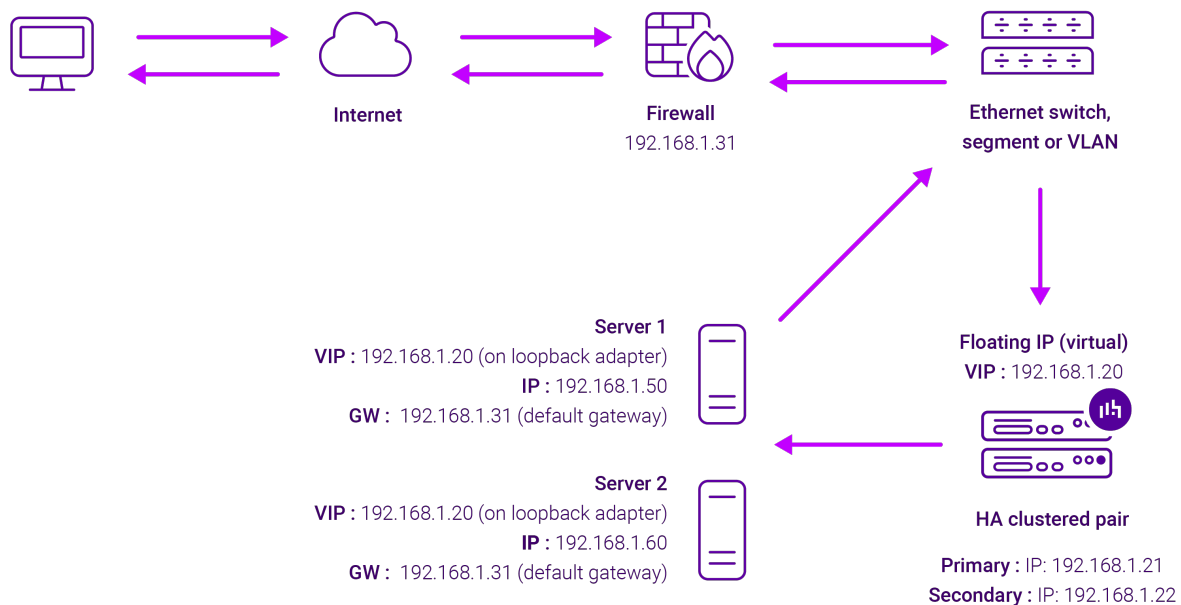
Internet

Firewall
192.168.1.31

Ethernet switch, segment or VLAN

Server 1
VIP : 192.168.1.20 (on loopback adapter)
IP : 192.168.1.50
GW : 192.168.1.31 (default gateway)

Server 2
VIP : 192.168.1.20 (on loopback adapter)
IP : 192.168.1.60
GW : 192.168.1.31 (default gateway)

Floating IP (virtual)
VIP : 192.168.1.20

HA clustered pair

Primary : IP: 192.168.1.21
Secondary : IP: 192.168.1.22